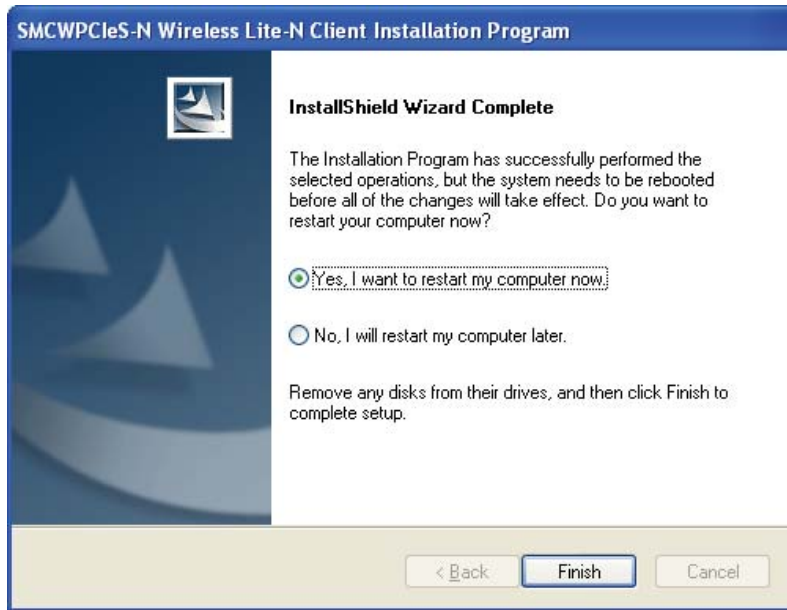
SMCWPCIeS-N Wireless Lite-N Client Installation Program

InstallShield Wizard Complete

The Installation Program has successfully performed the selected operations, but the system needs to be rebooted before all of the changes will take effect. Do you want to restart your computer now?

Yes, I want to restart my computer now.

No, I will restart my computer later.

Remove any disks from their drives, and then click Finish to complete setup.

< Back

Finish

Cancel